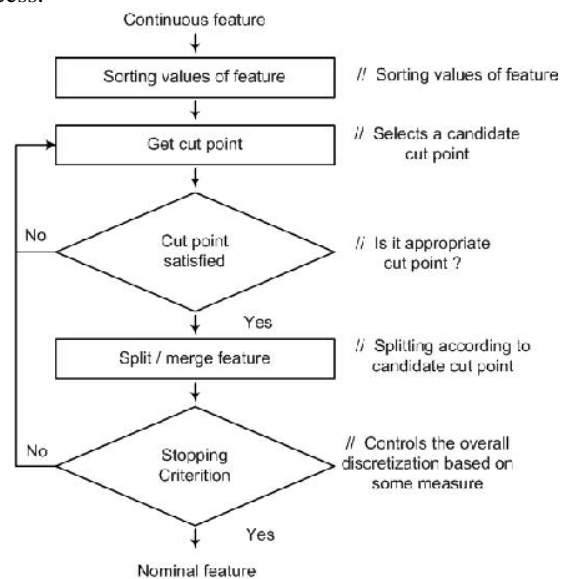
cess.

Continuous feature

Sorting values of feature

// Sorting values of feature

Get cut point

// Selects a candidate cut point

No

Cut point satisfied

// Is it appropriate cut point ?

Yes

Split / merge feature

// Splitting according to candidate cut point

No

Stopping Criterition

// Controls the overall discretization based on some measure

Yes

Nominal feature